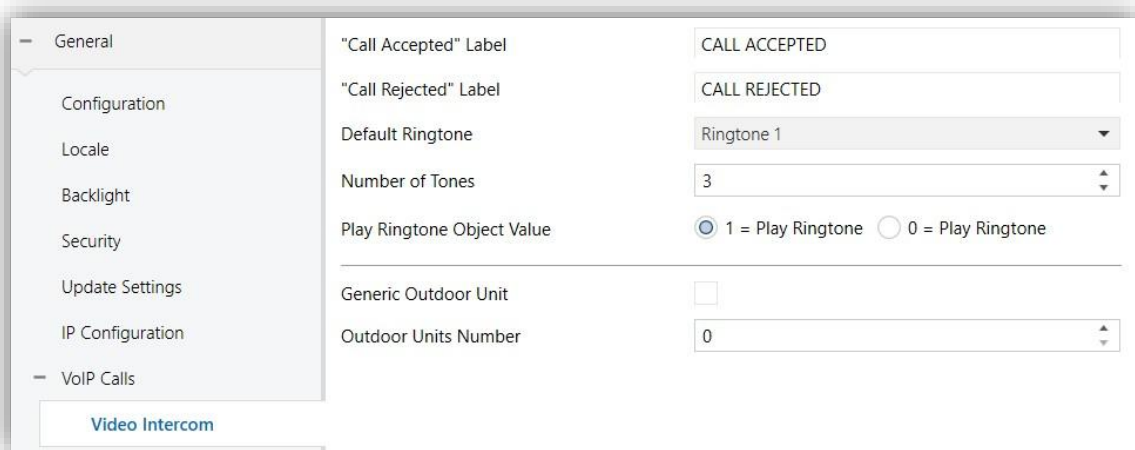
– General

Configuration

Locale

Backlight

Security

Update Settings

IP Configuration

– VoIP Calls

Video Intercom

| | |
|---|---|
| "Call Accepted" Label | CALL ACCEPTED |
| "Call Rejected" Label | CALL REJECTED |
| Default Ringtone | Ringtone 1 |
| Number of Tones | 3 |
| Play Ringtone Object Value | 1 = Play Ringtone 0 = Play Ringtone |
| Generic Outdoor Unit | |
| Outdoor Units Number | 0 |